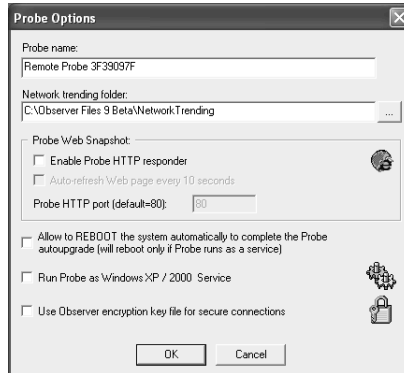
Probe Options

Probe name:

Remote Probe 3F39097F

Network trending folder:

C:\Observer Files 9 Beta\NetworkTrending

...

Probe Web Snapshot:

Enable Probe HTTP responder

Auto-refresh Web page every 10 seconds

Probe HTTP port (default=80):

80

Allow to REBOOT the system automatically to complete the Probe autoupgrade (will reboot only if Probe runs as a service)

Run Probe as Windows XP / 2000 Service

Use Observer encryption key file for secure connections

OK

Cancel